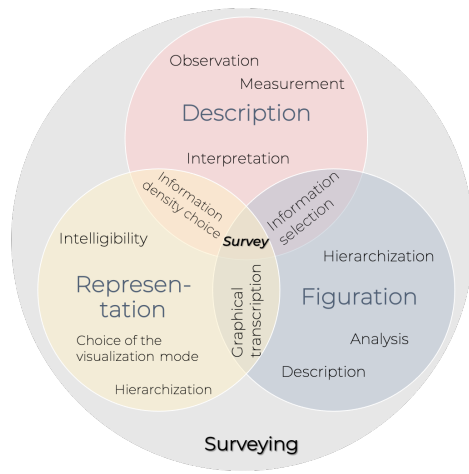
Observation

Measurement

Description

Interpretation

Information density choice

Information selection

Survey

Intelligibility

Representation

Choice of the visualization mode

Hierarchization

Graphical transcription

Hierarchization

Figuration

Analysis

Description

Surveying